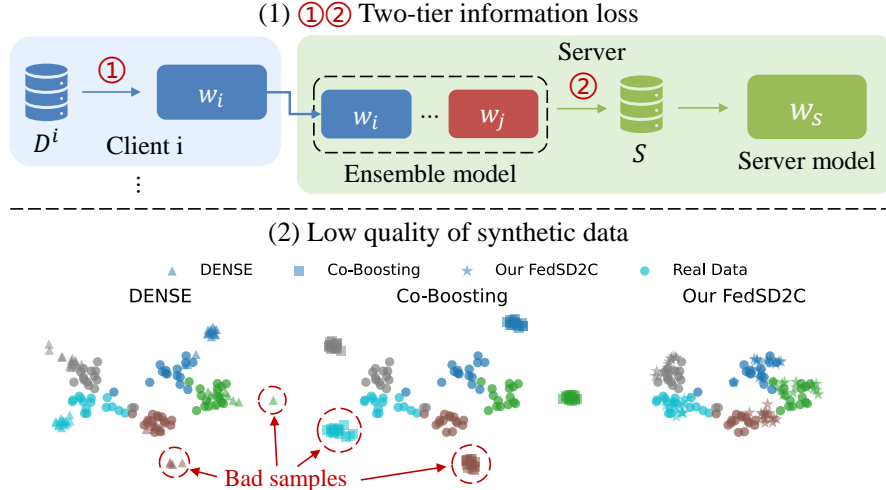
(1) ①② Two-tier information loss

Server

$D^i$

①

$w_i$

Client i

⋮

$w_i$

...

$w_j$

Ensemble model

②

$S$

$w_S$

Server model

(2) Low quality of synthetic data

DENSE Co-Boosting Our FedSD2C Real Data

DENSE

Co-Boosting

Our FedSD2C

Bad samples